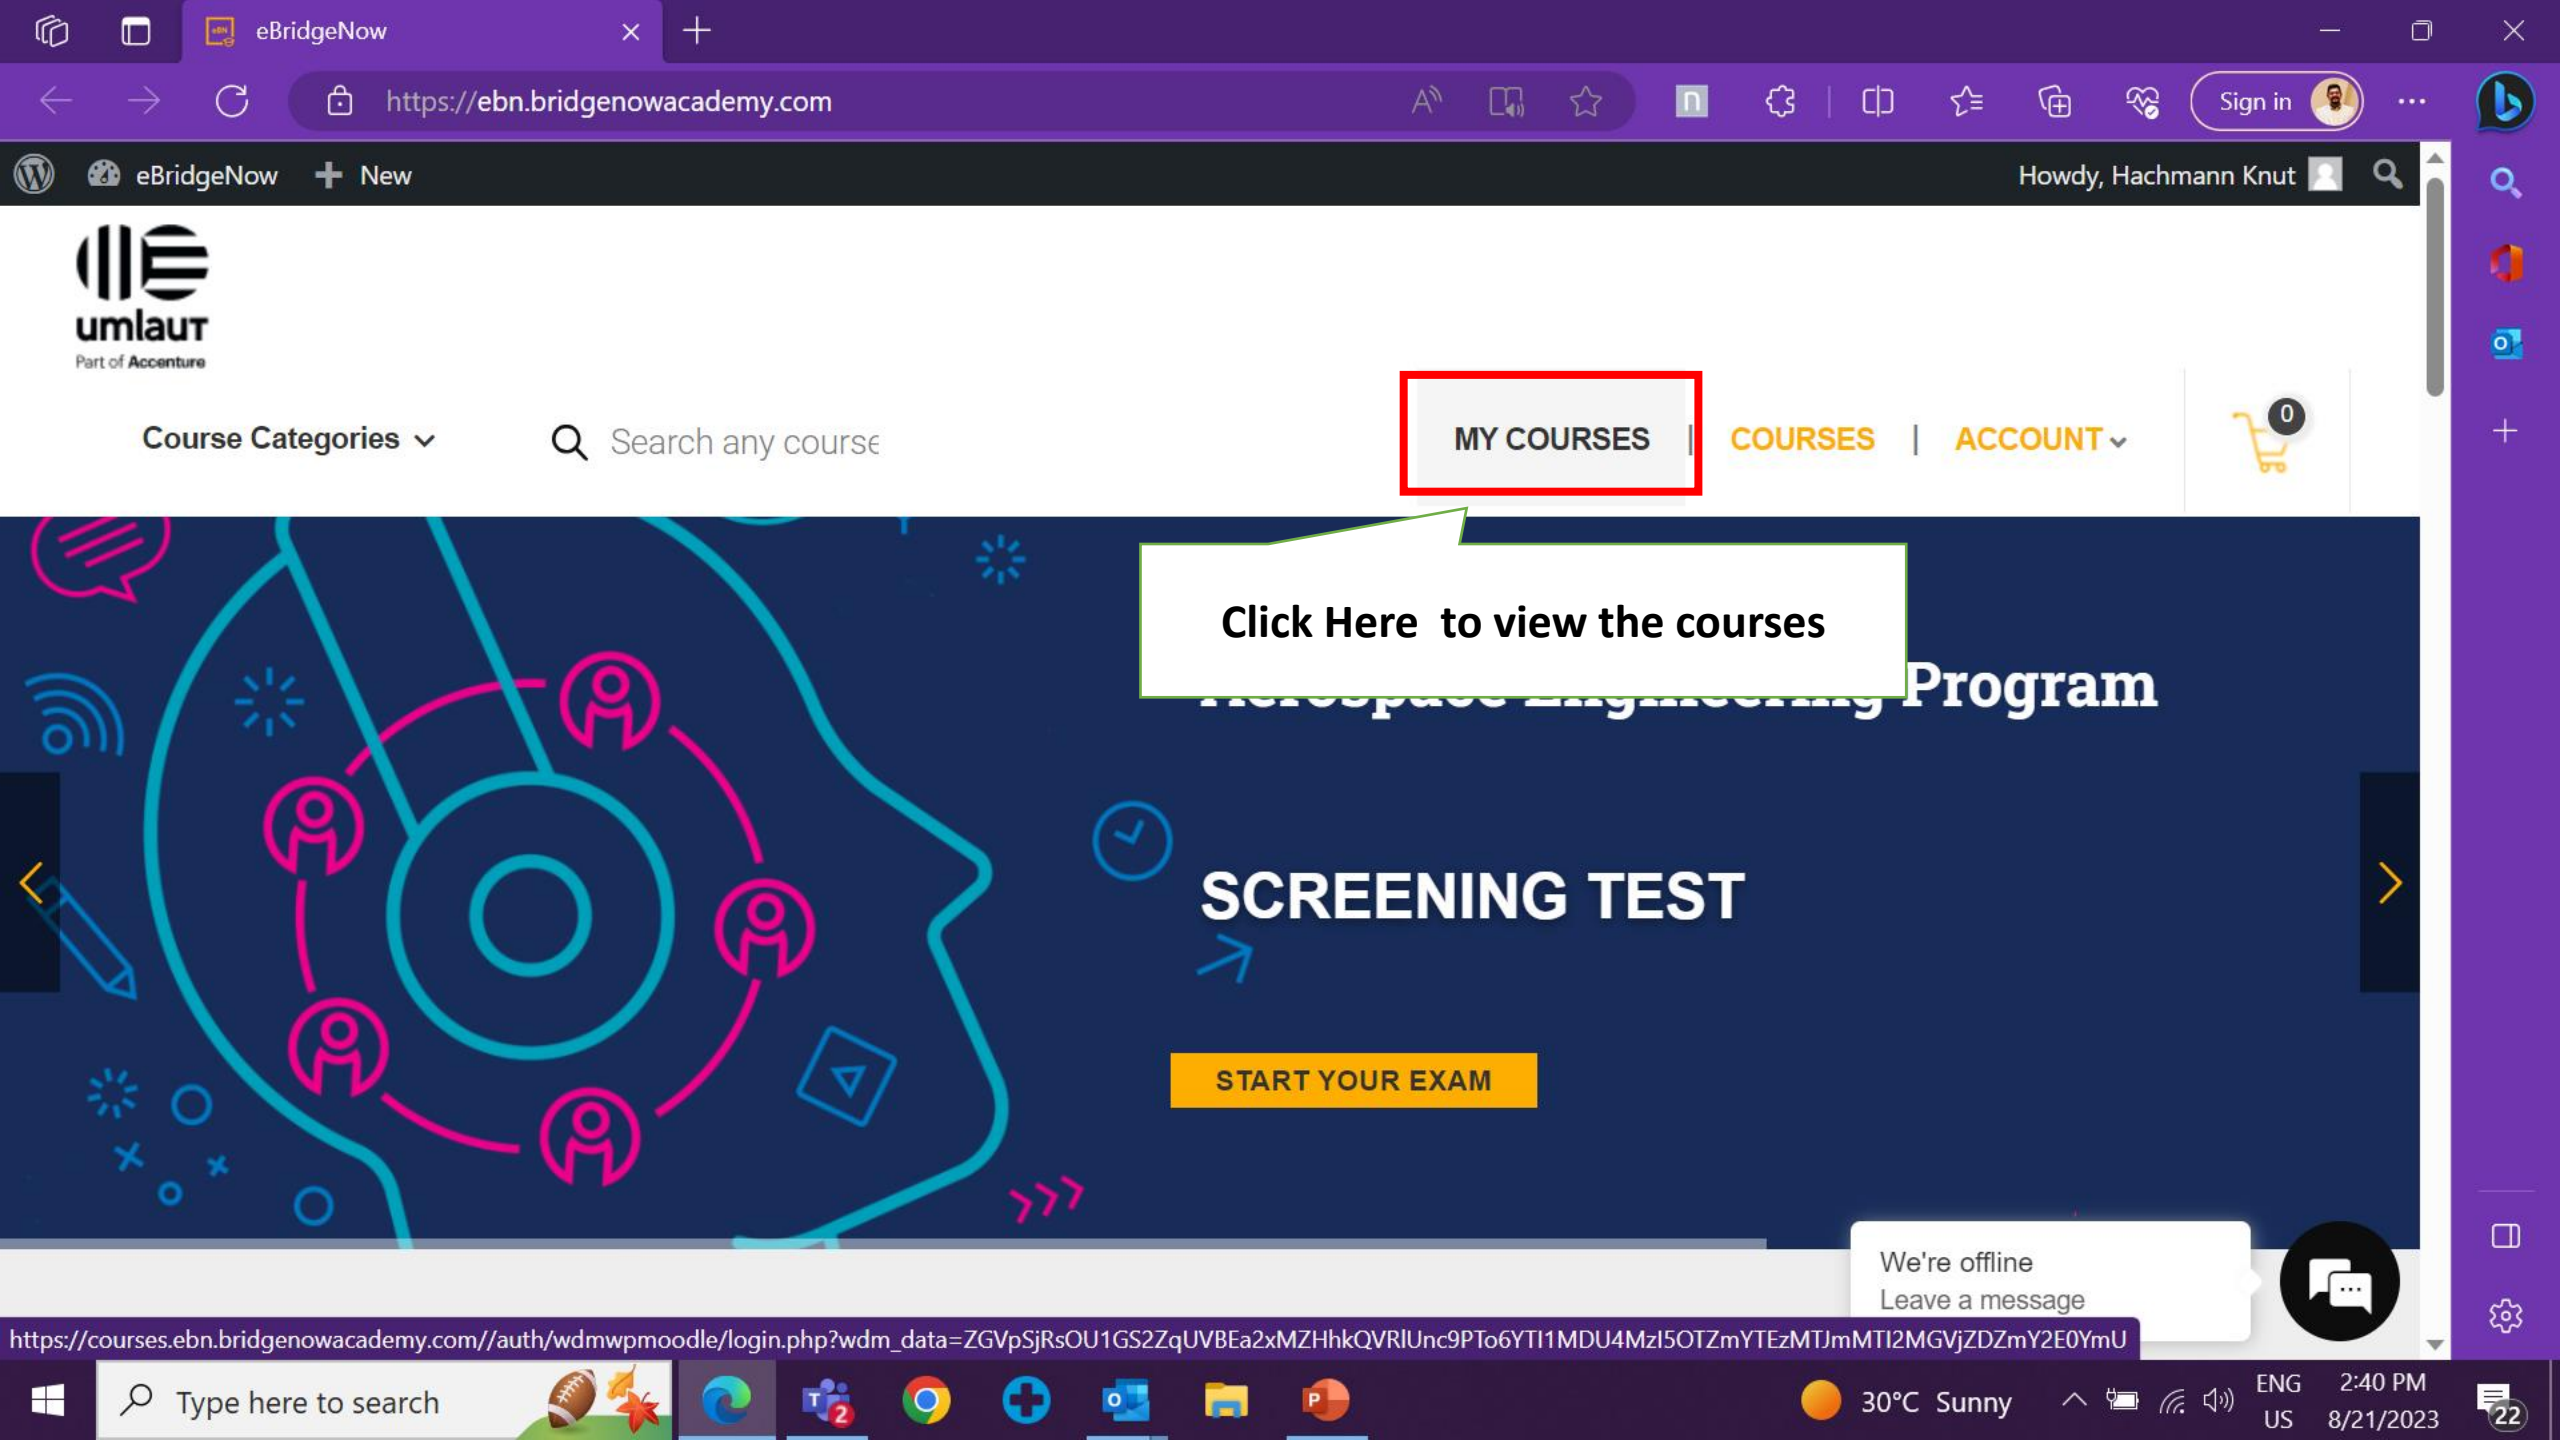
eBridgeNow

https://ebn.bridgenowacademy.com

Sign in

eBridgeNow New

Howdy, Hachmann Knut

umlaut
Part of Accenture

Course Categories

Search any course

MY COURSES | COURSES | ACCOUNT

0

Click Here to view the courses

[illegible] Program

SCREENING TEST

START YOUR EXAM

We're offline
Leave a message

https://courses.ebn.bridgenowacademy.com//auth/wdmwpmoodle/login.php?wdm_data=ZGVpSjRsOU1GS2ZqUVBEa2xMZHhkQVRlUnc9PTo6YTI1MDU4MzI5OTZmYTEzMTJmMTI2MGVjZDZmY2E0YmU

Type here to search

30°C Sunny

ENG
US

2:40 PM
8/21/2023

22